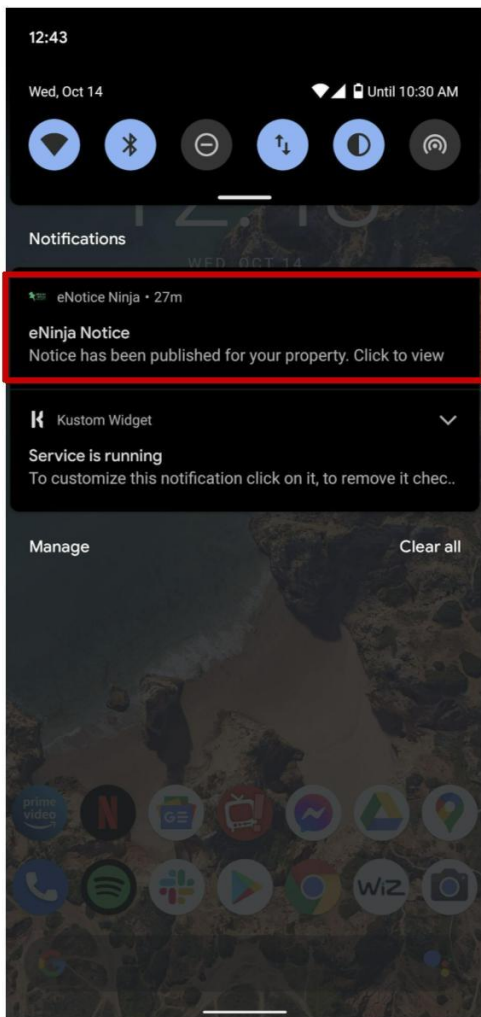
12:43

Wed, Oct 14

Until 10:30 AM

Notifications

WED, OCT 14

eNotice Ninja • 27m

eNinja Notice
Notice has been published for your property. Click to view

Kustom Widget

Service is running
To customize this notification click on it, to remove it chec..

Manage

Clear all

prime video

WIZ